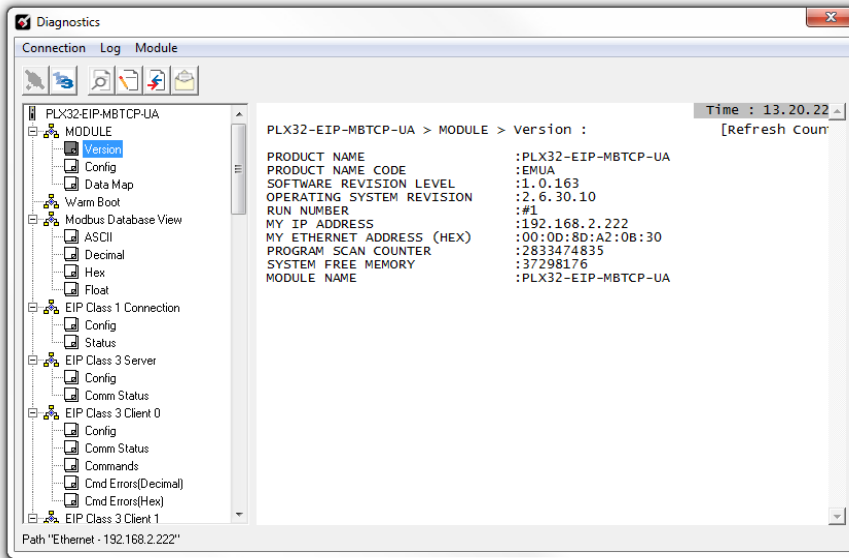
Diagnostics

Connection Log Module

PLX32-EIP-MBTCP-UA
MODULE
Version
Config
Data Map
Warm Boot
Modbus Database View
ASCII
Decimal
Hex
Float
EIP Class 1 Connection
Config
Status
EIP Class 3 Server
Config
Comm Status
EIP Class 3 Client 0
Config
Comm Status
Commands
Cmd Errors(Decimal)
Cmd Errors(Hex)
EIP Class 3 Client 1

Time : 13.20.22

PLX32-EIP-MBTCP-UA > MODULE > Version : [Refresh Coun

| | |
|---|---|
| PRODUCT NAME | :PLX32-EIP-MBTCP-UA |
| PRODUCT NAME CODE | :EMUA |
| SOFTWARE REVISION LEVEL | :1.0.163 |
| OPERATING SYSTEM REVISION | :2.6.30.10 |
| RUN NUMBER | :#1 |
| MY IP ADDRESS | :192.168.2.222 |
| MY ETHERNET ADDRESS (HEX) | :00:0D:8D:A2:0B:30 |
| PROGRAM SCAN COUNTER | :2833474835 |
| SYSTEM FREE MEMORY | :37298176 |
| MODULE NAME | :PLX32-EIP-MBTCP-UA |

Path "Ethernet - 192.168.2.222"